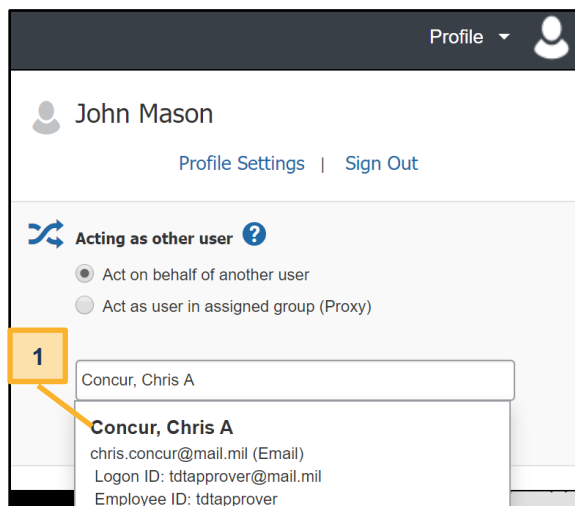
Profile

John Mason

Profile Settings | Sign Out

Acting as other user

Act on behalf of another user

Act as user in assigned group (Proxy)

1

Concur, Chris A

Concur, Chris A
chris.concur@mail.mil (Email)
Logon ID: tdtapprover@mail.mil
Employee ID: tdtapprover